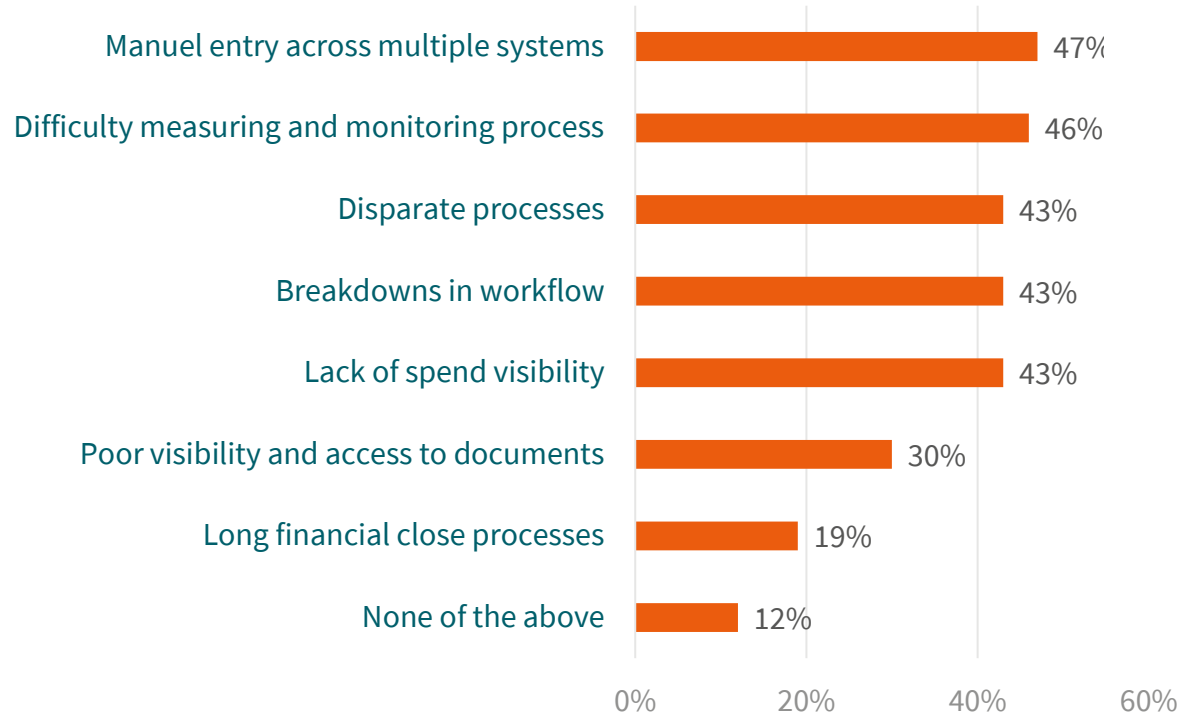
Manuel entry across multiple systems 47%
Difficulty measuring and monitoring process 46%
Disparate processes 43%
Breakdowns in workflow 43%
Lack of spend visibility 43%
Poor visibility and access to documents 30%
Long financial close processes 19%
None of the above 12%

0% 20% 40% 60%